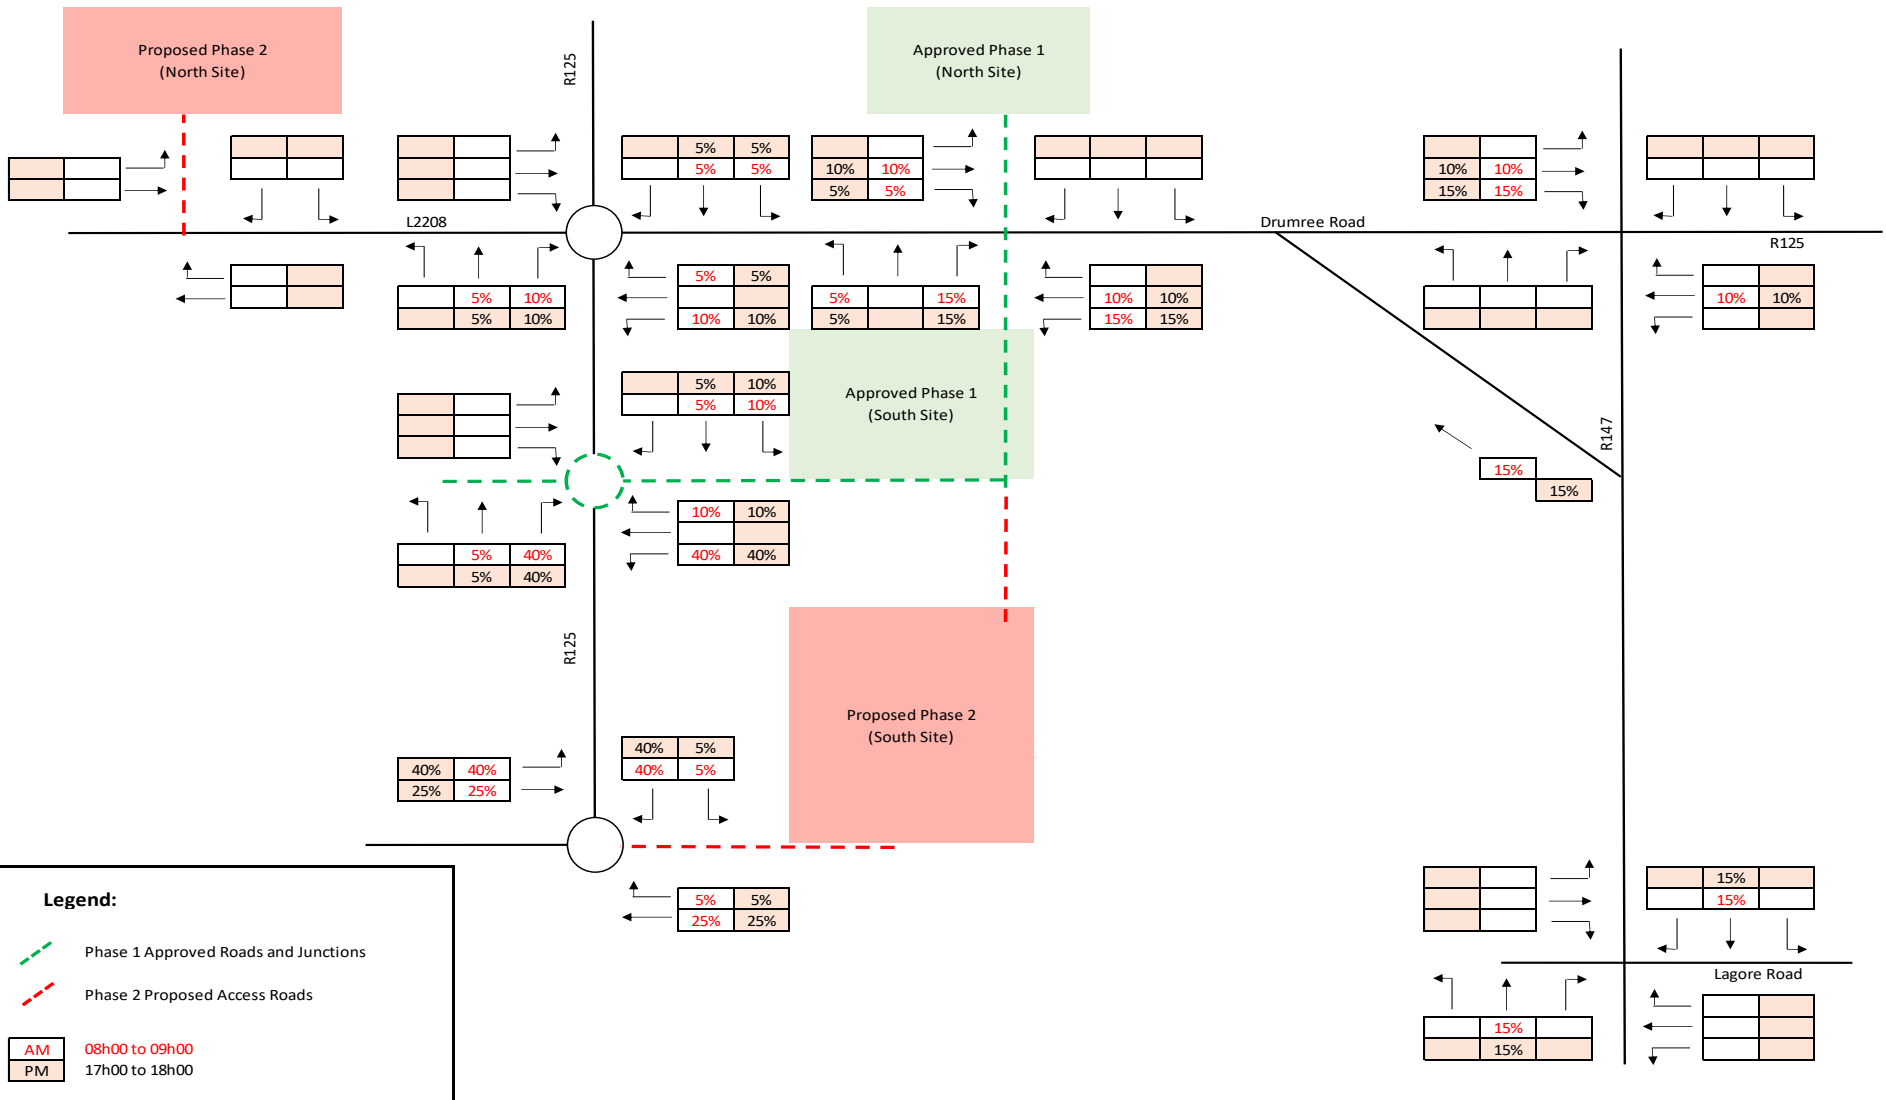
Proposed Phase 2
(North Site)

R125

Approved Phase 1
(North Site)

| | 5% | 5% |
|---|---|---|
| | 5% | 5% |

| | |
|---|---|
| 10% | 10% |
| 5% | 5% |

| 10% | 10% |
|---|---|
| 15% | 15% |

L2208

Drumree Road

R125

| | 5% | 10% |
|---|---|---|
| | 5% | 10% |

| 5% | 5% |
|---|---|
| | |
| 10% | 10% |

| 5% | | 15% |
|---|---|---|
| 5% | | 15% |

| | |
|---|---|
| 10% | 10% |
| 15% | 15% |

| 10% | 10% |
|---|---|

| 5% | 10% |
|---|---|
| 5% | 10% |

Approved Phase 1
(South Site)

R147

| 15% | |
|---|---|
| | 15% |

| 10% | 10% |
|---|---|
| | |
| 40% | 40% |

| | 5% | 40% |
|---|---|---|
| | 5% | 40% |

R125

Proposed Phase 2
(South Site)

| 40% | 5% |
|---|---|
| 40% | 5% |

| 40% | 40% |
|---|---|
| 25% | 25% |

| 5% | 5% |
|---|---|
| 25% | 25% |

| 15% |
|---|
| 15% |

Lagore Road

| 15% |
|---|
| 15% |

Legend:

Phase 1 Approved Roads and Junctions

Phase 2 Proposed Access Roads

AM 08h00 to 09h00
PM 17h00 to 18h00